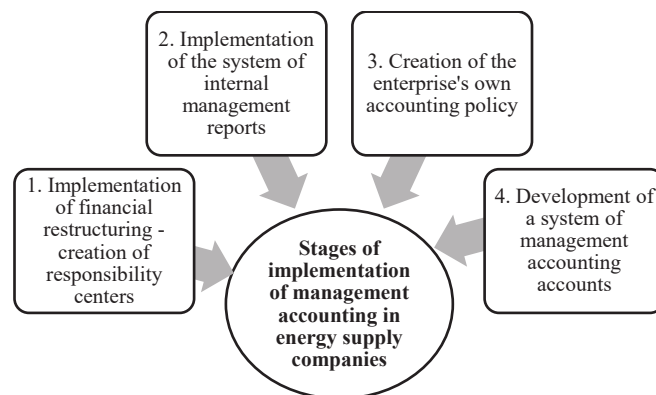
2. Implementation of the system of internal management reports

3. Creation of the enterprise's own accounting policy

1. Implementation of financial restructuring - creation of responsibility centers

4. Development of a system of management accounting accounts

**Stages of implementation of management accounting in energy supply companies**